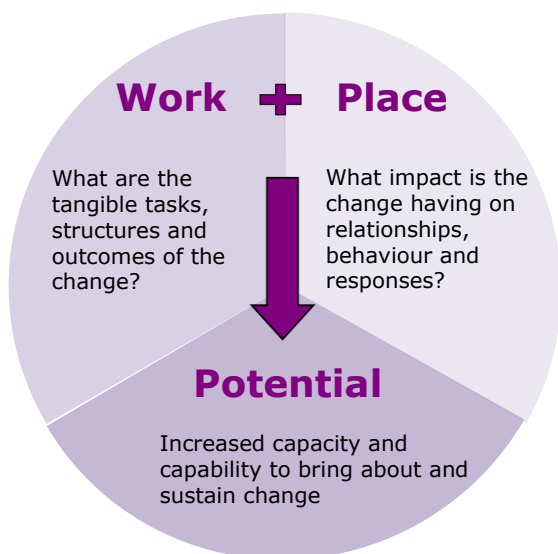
Work + Place

What are the tangible tasks, structures and outcomes of the change?

What impact is the change having on relationships, behaviour and responses?

Potential

Increased capacity and capability to bring about and sustain change